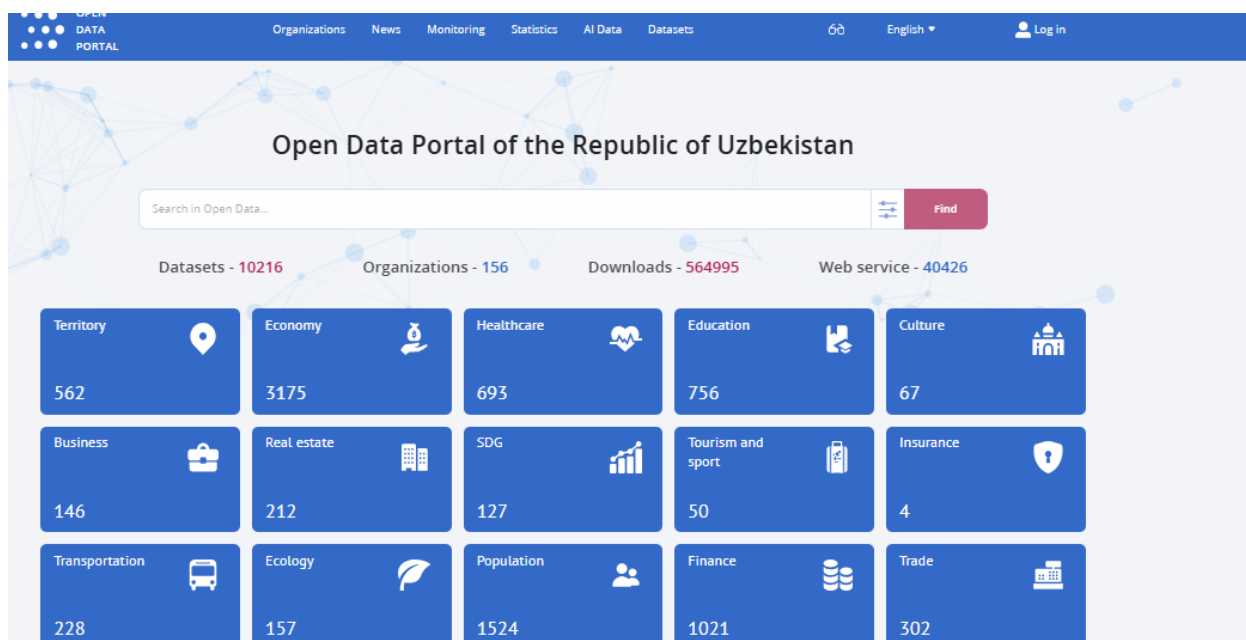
OPEN DATA PORTAL

Organizations News Monitoring Statistics AI Data Datasets English Log in

Open Data Portal of the Republic of Uzbekistan

Search in Open Data... Find

Datasets - 10216 Organizations - 156 Downloads - 564995 Web service - 40426

Territory 562

Economy 3175

Healthcare 693

Education 756

Culture 67

Business 146

Real estate 212

SDG 127

Tourism and sport 50

Insurance 4

Transportation 228

Ecology 157

Population 1524

Finance 1021

Trade 302